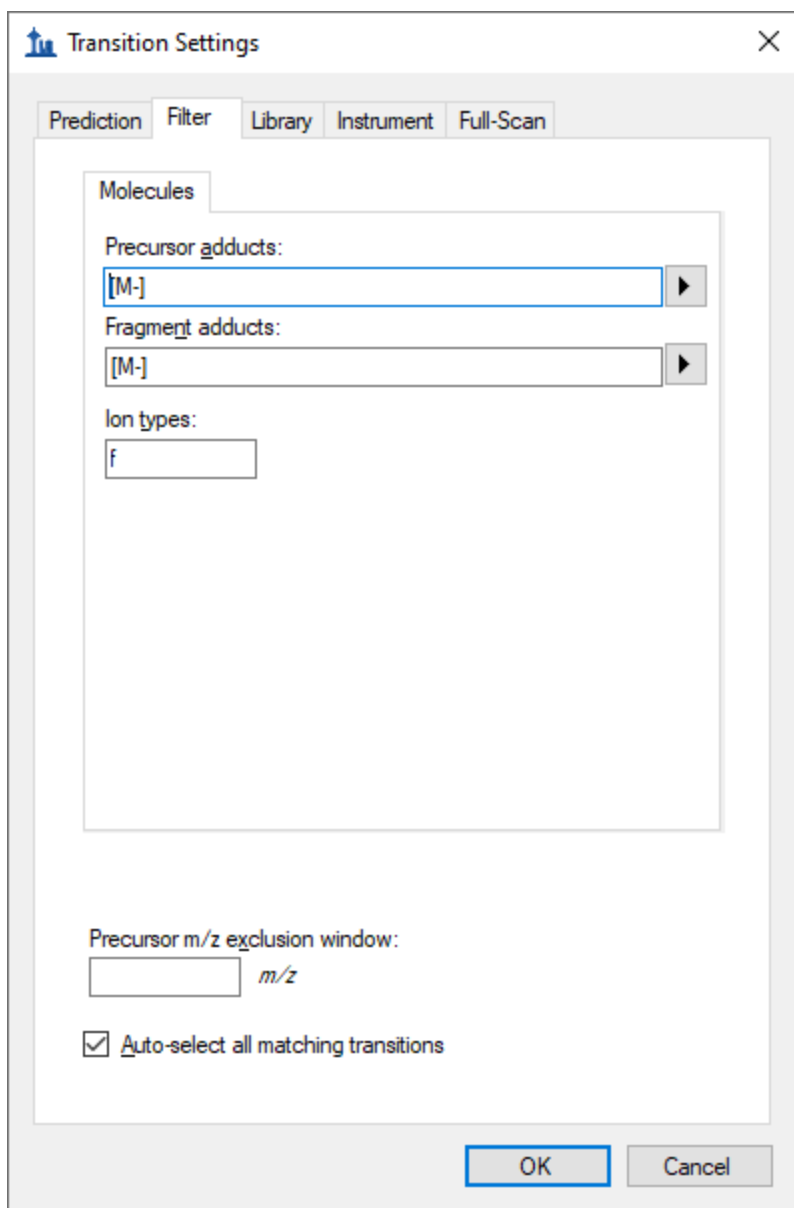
Transition Settings

Prediction Filter Library Instrument Full-Scan

Molecules

Precursor adducts:

[M-]

Fragment adducts:

[M-]

Ion types:

f

Precursor m/z exclusion window:

m/z

Auto-select all matching transitions

OK Cancel